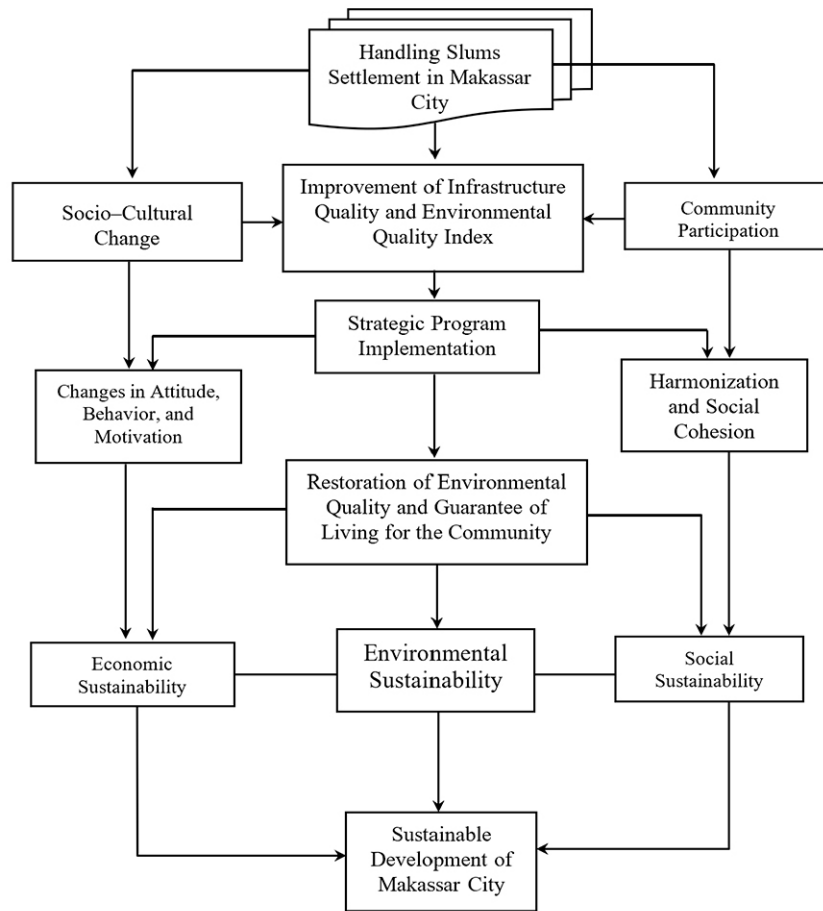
Handling Slums Settlement in Makassar City

Socio–Cultural Change

Improvement of Infrastructure Quality and Environmental Quality Index

Community Participation

Strategic Program Implementation

Changes in Attitude, Behavior, and Motivation

Harmonization and Social Cohesion

Restoration of Environmental Quality and Guarantee of Living for the Community

Economic Sustainability

Environmental Sustainability

Social Sustainability

Sustainable Development of Makassar City